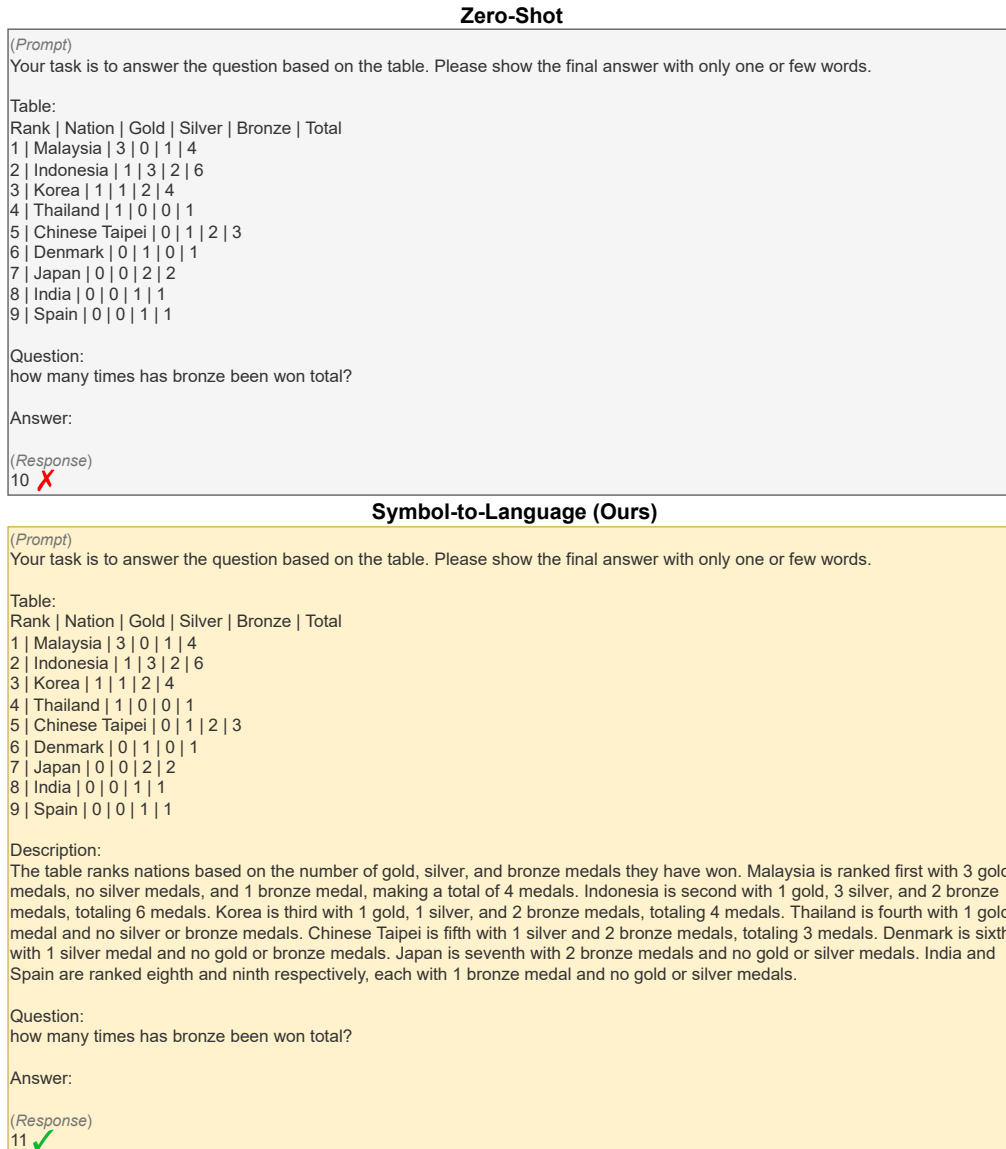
Zero-Shot

(Prompt)
Your task is to answer the question based on the table. Please show the final answer with only one or few words.

Table:
Rank | Nation | Gold | Silver | Bronze | Total
1 | Malaysia | 3 | 0 | 1 | 4
2 | Indonesia | 1 | 3 | 2 | 6
3 | Korea | 1 | 1 | 2 | 4
4 | Thailand | 1 | 0 | 0 | 1
5 | Chinese Taipei | 0 | 1 | 2 | 3
6 | Denmark | 0 | 1 | 0 | 1
7 | Japan | 0 | 0 | 2 | 2
8 | India | 0 | 0 | 1 | 1
9 | Spain | 0 | 0 | 1 | 1

Question:
how many times has bronze been won total?

Answer:

(Response)
10 ✗

Symbol-to-Language (Ours)

(Prompt)
Your task is to answer the question based on the table. Please show the final answer with only one or few words.

Table:
Rank | Nation | Gold | Silver | Bronze | Total
1 | Malaysia | 3 | 0 | 1 | 4
2 | Indonesia | 1 | 3 | 2 | 6
3 | Korea | 1 | 1 | 2 | 4
4 | Thailand | 1 | 0 | 0 | 1
5 | Chinese Taipei | 0 | 1 | 2 | 3
6 | Denmark | 0 | 1 | 0 | 1
7 | Japan | 0 | 0 | 2 | 2
8 | India | 0 | 0 | 1 | 1
9 | Spain | 0 | 0 | 1 | 1

Description:
The table ranks nations based on the number of gold, silver, and bronze medals they have won. Malaysia is ranked first with 3 gold medals, no silver medals, and 1 bronze medal, making a total of 4 medals. Indonesia is second with 1 gold, 3 silver, and 2 bronze medals, totaling 6 medals. Korea is third with 1 gold, 1 silver, and 2 bronze medals, totaling 4 medals. Thailand is fourth with 1 gold medal and no silver or bronze medals. Chinese Taipei is fifth with 1 silver and 2 bronze medals, totaling 3 medals. Denmark is sixth with 1 silver medal and no gold or bronze medals. Japan is seventh with 2 bronze medals and no gold or silver medals. India and Spain are ranked eighth and ninth respectively, each with 1 bronze medal and no gold or silver medals.

Question:
how many times has bronze been won total?

Answer:

(Response)
11 ✓